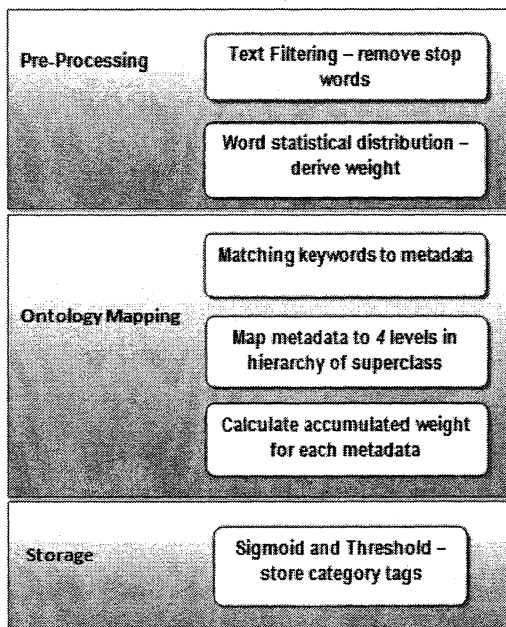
Pre-Processing

Text Filtering – remove stop words

Word statistical distribution – derive weight

Ontology Mapping

Matching keywords to metadata

Map metadata to *4* levels in hierarchy of superclass

Calculate accumulated weight for each metadata

Storage

Sigmoid and Threshold – store category tags